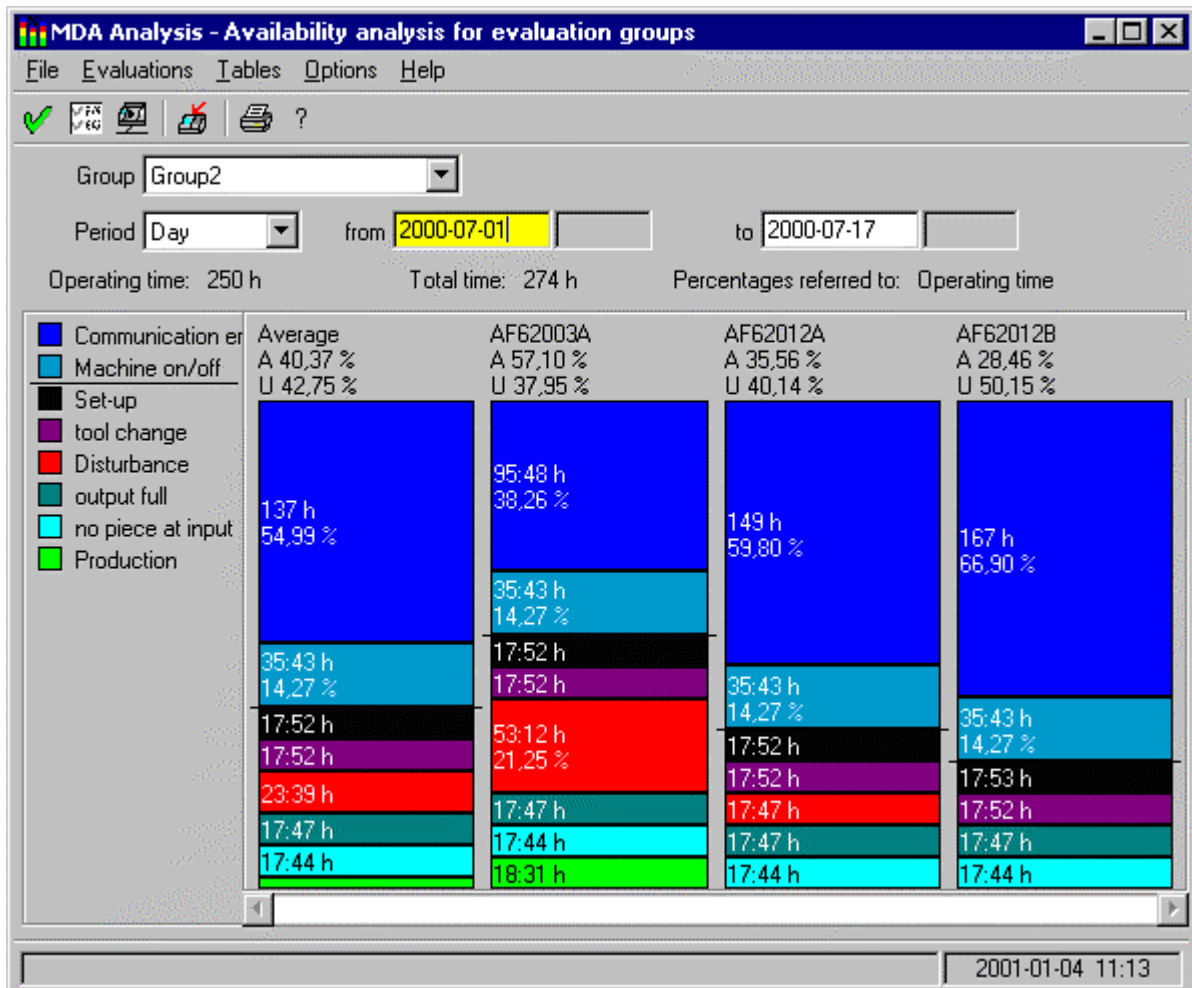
MDA Analysis - Availability analysis for evaluation groups

File Evaluations Tables Options Help

?

Group Group2

Period Day from 2000-07-01 to 2000-07-17

Operating time: 250 h Total time: 274 h Percentages referred to: Operating time

Communication er
Machine on/off
Set-up
tool change
Disturbance
output full
no piece at input
Production

Average
A 40,37 %
U 42,75 %
137 h
54,99 %
35:43 h
14,27 %
17:52 h
17:52 h
23:39 h
17:47 h
17:44 h

AF62003A
A 57,10 %
U 37,95 %
95:48 h
38,26 %
35:43 h
14,27 %
17:52 h
17:52 h
53:12 h
21,25 %
17:47 h
17:44 h
18:31 h

AF62012A
A 35,56 %
U 40,14 %
149 h
59,80 %
35:43 h
14,27 %
17:52 h
17:52 h
17:47 h
17:47 h
17:44 h

AF62012B
A 28,46 %
U 50,15 %
167 h
66,90 %
35:43 h
14,27 %
17:53 h
17:52 h
17:47 h
17:44 h

2001-01-04 11:13